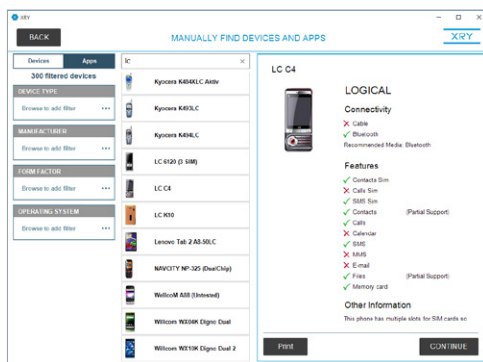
XRY

BACK

MANUALLY FIND DEVICES AND APPS

XRY

Devices

Apps

300 filtered devices

DEVICE TYPE

Browse to add filter

MANUFACTURER

Browse to add filter

FORM FACTOR

Browse to add filter

OPERATING SYSTEM

Browse to add filter

lc

Kyocera K484XLC Activ

Kyocera K493LC

Kyocera K494LC

LC 6120 (3 SIM)

LC C4

LC K10

Lenovo Tab 2 A8-50LC

NAVCITY NP-325 (DualChip)

WellcoM A88 (Untested)

Willcom WX04K Digno Dual

Willcom WX10K Digno Dual 2

LC C4

LOGICAL

Connectivity

✗ Cable

✓ Bluetooth

Recommended Media: Bluetooth

Features

✓ Contacts Sim

✗ Calls Sim

✓ SMS Sim

✓ Contacts (Partial Support)

✓ Calls

✗ Calendar

✓ SMS

✗ MMS

✗ E-mail

✓ Files (Partial Support)

✓ Memory card

Other Information

This phone has multiple slots for SIM cards so

Print

CONTINUE